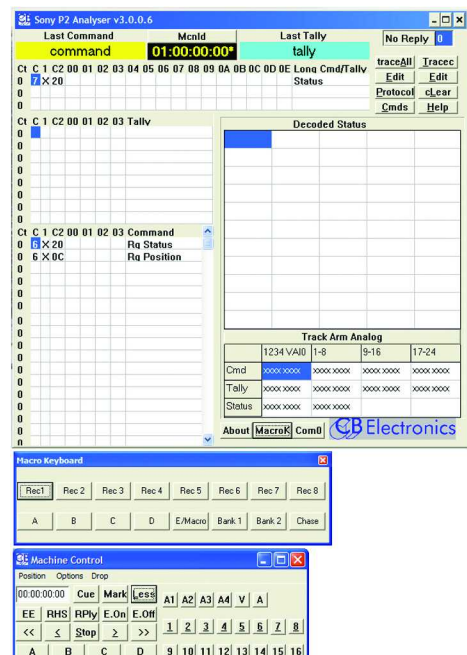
Sony P2 Analyser v3.0.0.6

Last Command | Mcnld | Last Tally | No Reply 0

command | 01:00:00:00* | tally

Ct C 1 C2 00 01 02 03 04 05 06 07 08 09 0A 0B 0C 0D 0E Long Cmd/Tally
0 7 X 20 Status
0
0

traceAll Tracec
Edit Edit
Protocol cLear
Cmds Help

Ct C 1 C2 00 01 02 03 Tally
0
0
0
0
0
0
0
0
0

Decoded Status

Ct C 1 C2 00 01 02 03 Command
0 6 X 20 Rq Status
0 6 X 0C Rq Position
0
0
0
0
0
0
0
0
0
0
0
0
0
0
0

Track Arm Analog

| | 1234 VAI0 | 1-8 | 9-16 | 17-24 |
|---|---|---|---|---|
| Cmd | xxxx xxxx | xxxx xxxx | xxxx xxxx | xxxx xxxx |
| Tally | xxxx xxxx | xxxx xxxx | xxxx xxxx | xxxx xxxx |
| Status | xxxx xxxx | xxxx xxxx | | |

About MacroK Com0 CB Electronics

Macro Keyboard

Rec1 Rec 2 Rec 3 Rec 4 Rec 5 Rec 6 Rec 7 Rec 8

A B C D E/Macro Bank 1 Bank 2 Chase

Machine Control

Position Options Drop

00:00:00:00 Cue Mark Less A1 A2 A3 A4 V A

EE RHS RPly E.On E.Off 1 2 3 4 5 6 7 8

<< ≤ Stop ≥ >>

A B C D 9 10 11 12 13 14 15 16